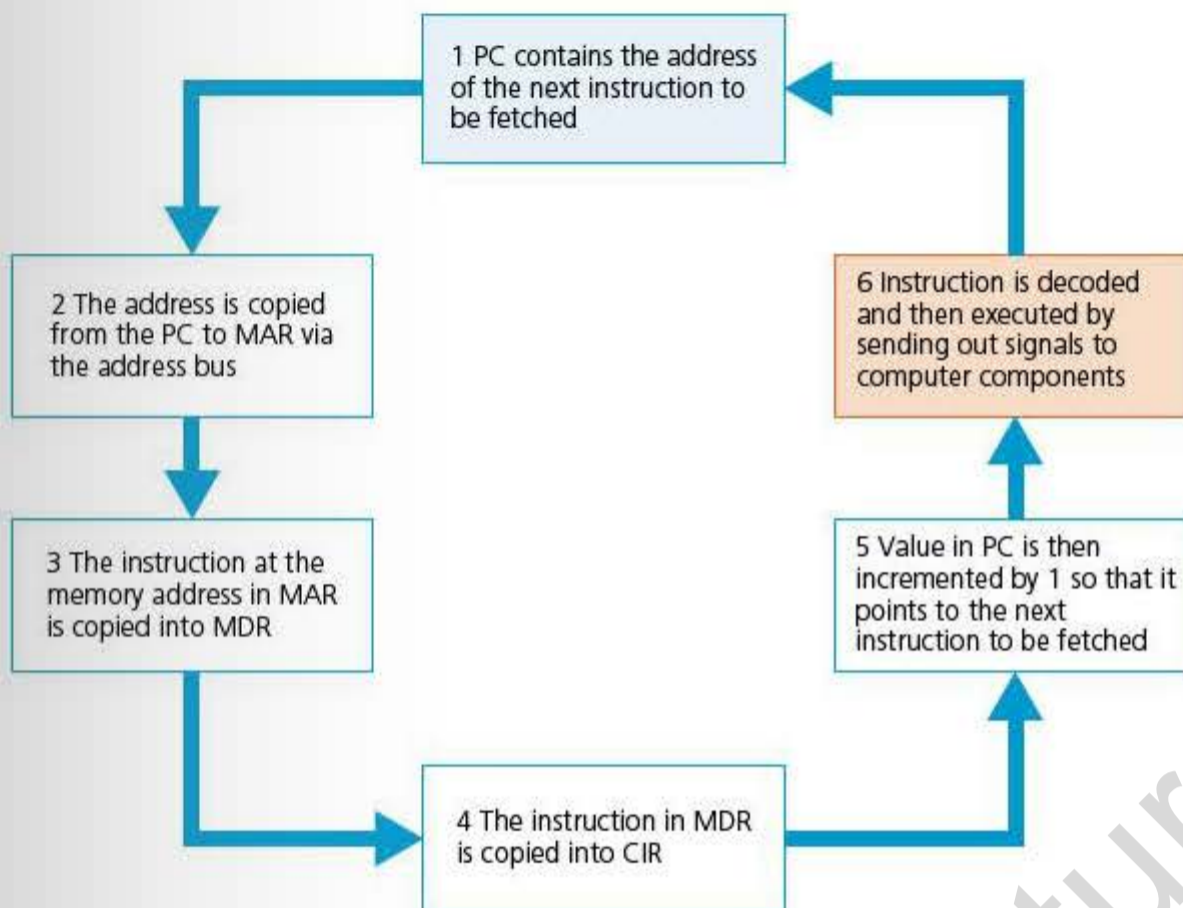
1 PC contains the address of the next instruction to be fetched

2 The address is copied from the PC to MAR via the address bus

3 The instruction at the memory address in MAR is copied into MDR

4 The instruction in MDR is copied into CIR

5 Value in PC is then incremented by 1 so that it points to the next instruction to be fetched

6 Instruction is decoded and then executed by sending out signals to computer components